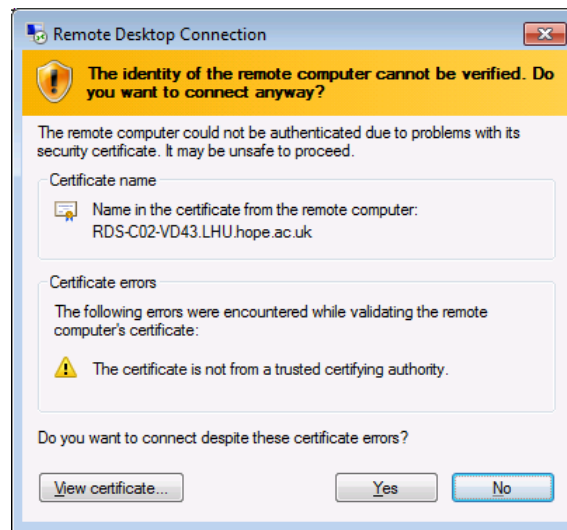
Remote Desktop Connection

The identity of the remote computer cannot be verified. Do you want to connect anyway?

The remote computer could not be authenticated due to problems with its security certificate. It may be unsafe to proceed.

Certificate name

Name in the certificate from the remote computer:
RDS-C02-VD43.LHU.hope.ac.uk

Certificate errors

The following errors were encountered while validating the remote computer's certificate:

The certificate is not from a trusted certifying authority.

Do you want to connect despite these certificate errors?

View certificate...

Yes

No